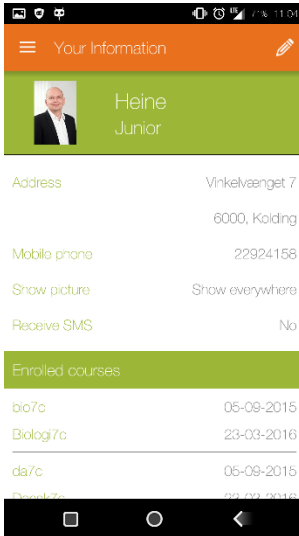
11:04

Your Information

Heine
Junior

Address
Vinkelvænget 7
6000, Kolding

Mobile phone
22924158

Show picture
Show everywhere

Receive SMS
No

Enrolled courses

bio7c
06-09-2015

Biologi7c
23-03-2016

da7c
06-09-2015

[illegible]
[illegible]